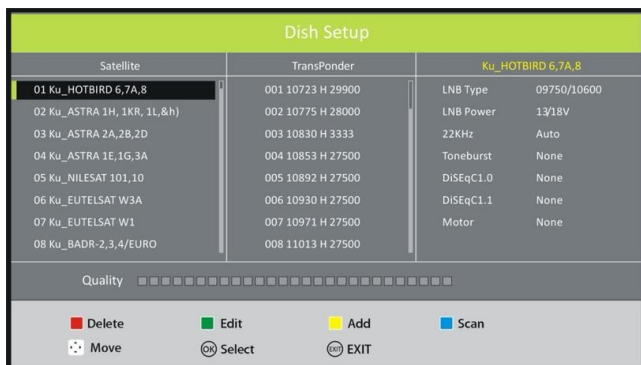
Dish Setup

| Satellite | TransPonder | Ku_HOTBIRD 6,7A,8 | |
|---|---|---|---|
| 01 Ku_HOTBIRD 6,7A,8 | 001 10723 H 29900 | LNB Type | 09750/10600 |
| 02 Ku_ASTRA 1H, 1KR, 1L,&h) | 002 10775 H 28000 | LNB Power | 13/18V |
| 03 Ku_ASTRA 2A,2B,2D | 003 10830 H 3333 | 22KHz | Auto |
| 04 Ku_ASTRA 1E,1G,3A | 004 10853 H 27500 | Toneburst | None |
| 05 Ku_NILESAT 101,10 | 005 10892 H 27500 | DiSEqC1.0 | None |
| 06 Ku_EUTELSAT W3A | 006 10930 H 27500 | DiSEqC1.1 | None |
| 07 Ku_EUTELSAT W1 | 007 10971 H 27500 | Motor | None |
| 08 Ku_BADR-2,3,4/EURO | 008 11013 H 27500 | | |

Quality

Delete
Edit
Add
Scan
Move
OK Select
EXIT EXIT